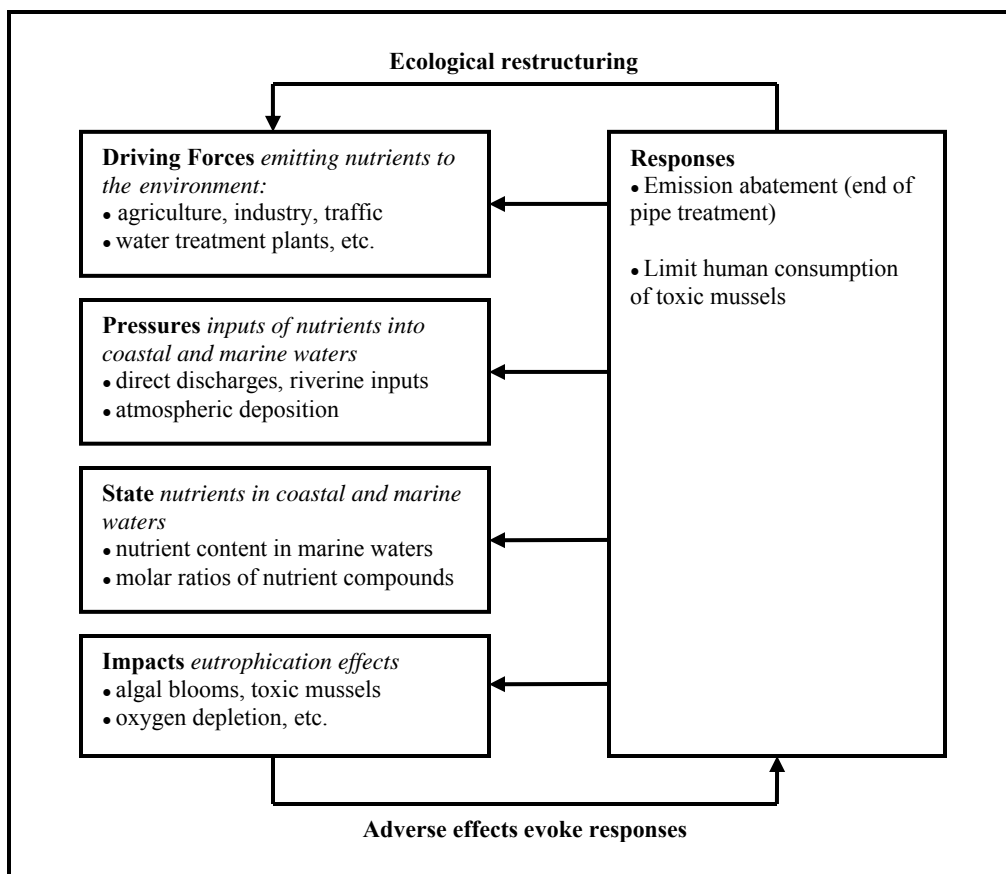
Ecological restructuring

Driving Forces *emitting nutrients to the environment:*
• agriculture, industry, traffic
• water treatment plants, etc.

Pressures *inputs of nutrients into coastal and marine waters*
• direct discharges, riverine inputs
• atmospheric deposition

State *nutrients in coastal and marine waters*
• nutrient content in marine waters
• molar ratios of nutrient compounds

Impacts *eutrophication effects*
• algal blooms, toxic mussels
• oxygen depletion, etc.

Responses
• Emission abatement (end of pipe treatment)

• Limit human consumption of toxic mussels

Adverse effects evoke responses